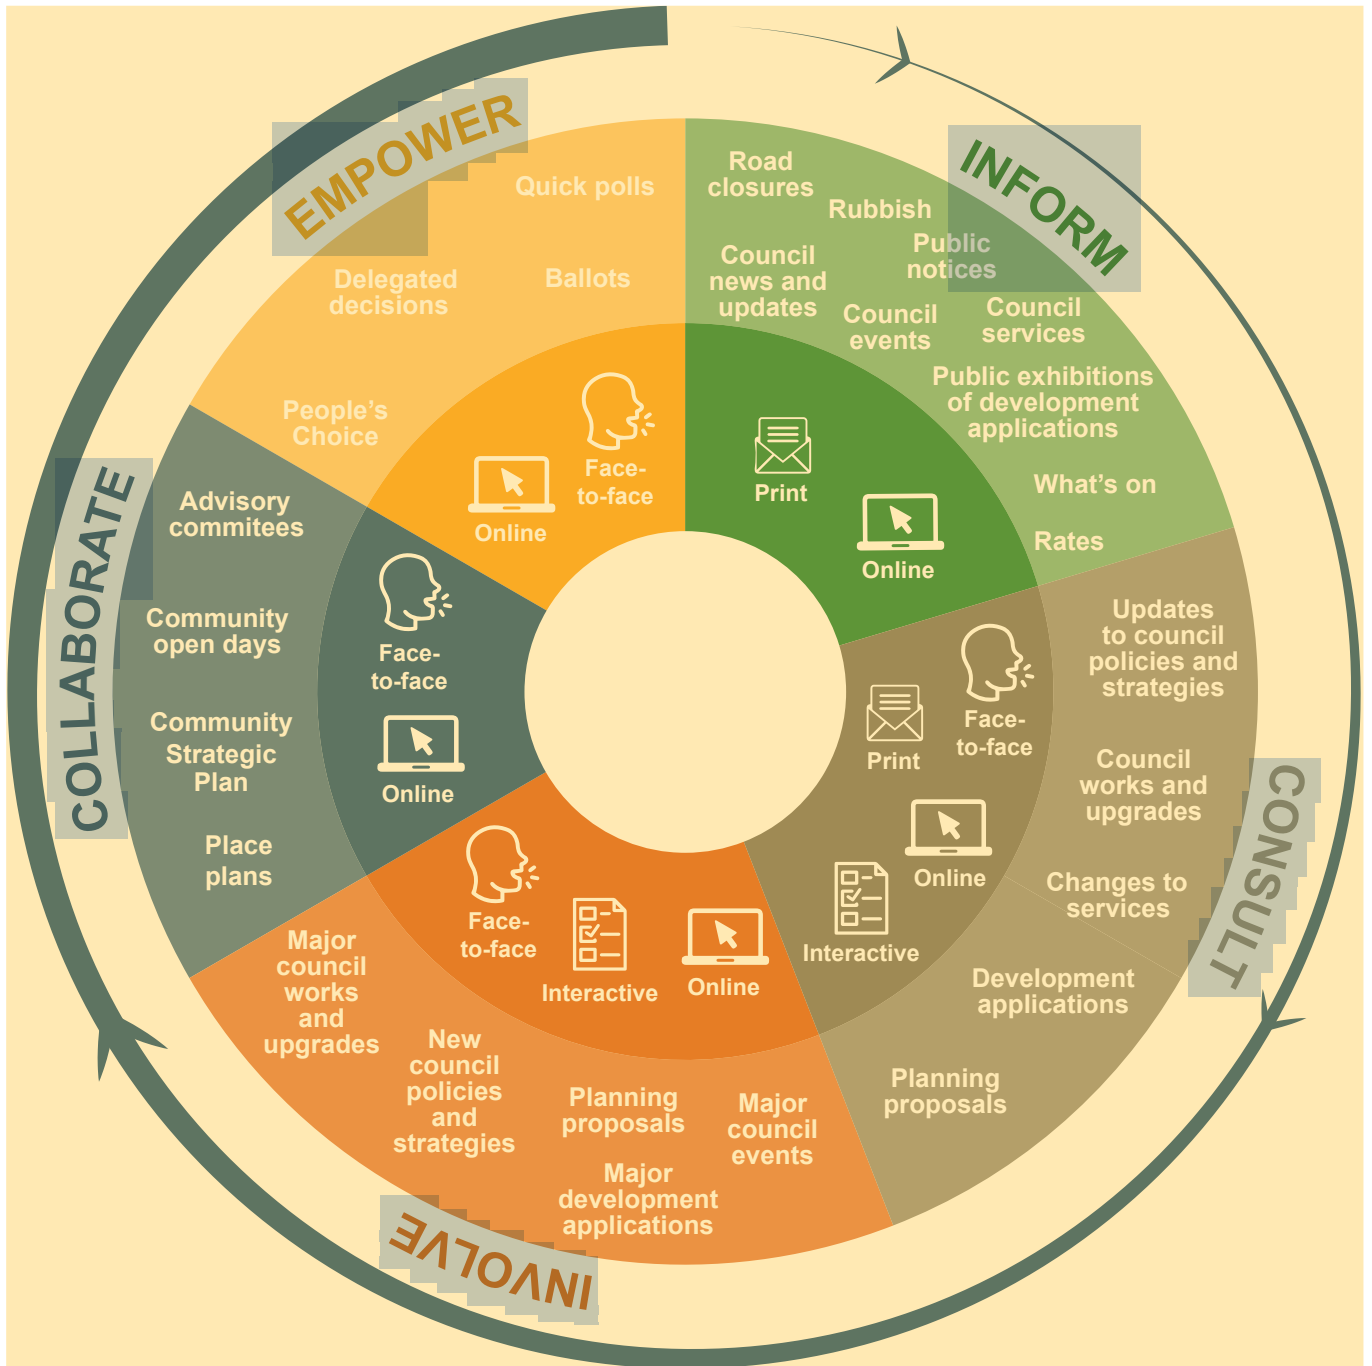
INFORM

Road closures

Rubbish

Public notices

Council news and updates

Council events

Council services

Public exhibitions of development applications

What's on

Rates

Print

Online

CONSULT

Updates to council policies and strategies

Council works and upgrades

Changes to services

Development applications

Planning proposals

Print

Face-to-face

Online

Interactive

INVOLVE

Major council works and upgrades

New council policies and strategies

Planning proposals

Major council events

Major development applications

Face-to-face

Interactive

Online

COLLABORATE

Advisory commitees

Community open days

Community Strategic Plan

Place plans

Face-to-face

Online

EMPOWER

Quick polls

Delegated decisions

Ballots

People's Choice

Face-to-face

Online